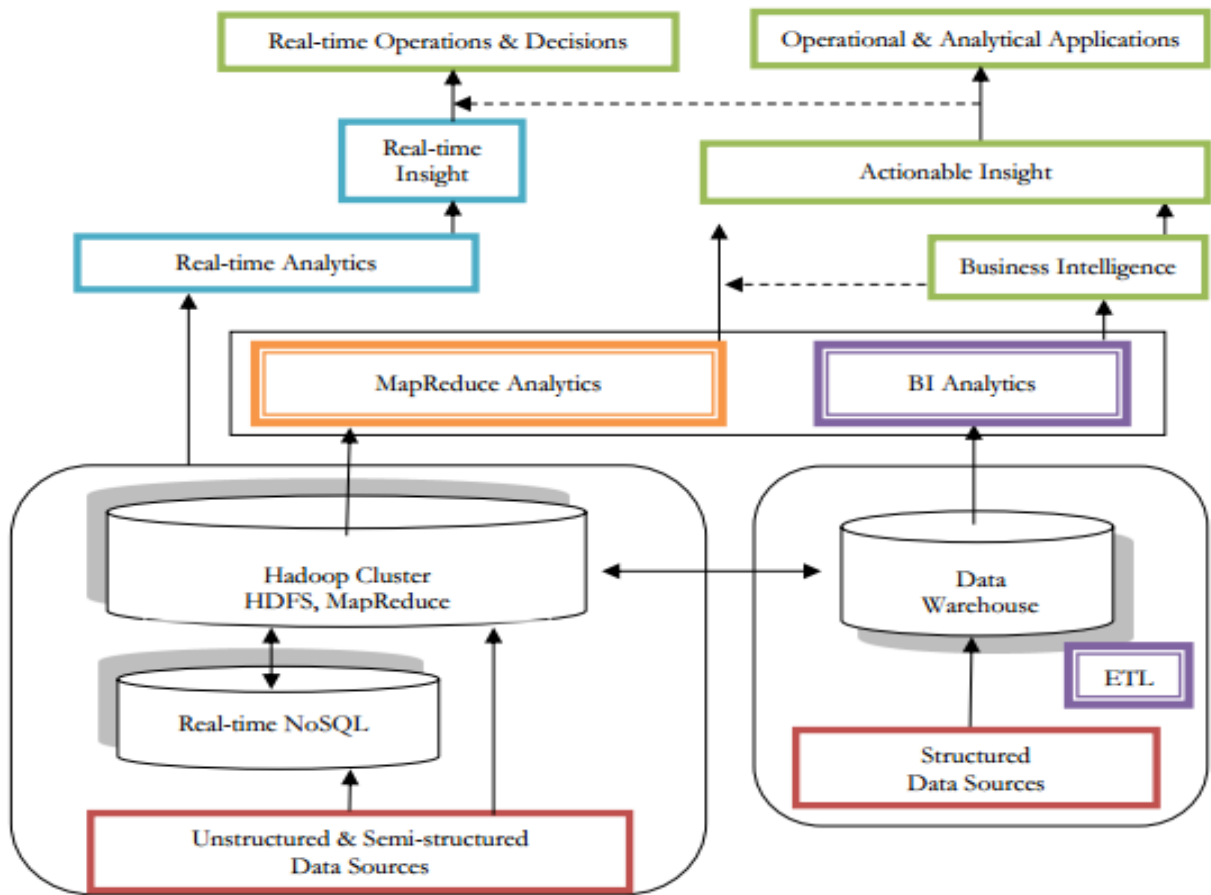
Real-time Operations & Decisions

Operational & Analytical Applications

Real-time Insight

Actionable Insight

Real-time Analytics

Business Intelligence

MapReduce Analytics

BI Analytics

Hadoop Cluster
HDFS, MapReduce

Data Warehouse

ETL

Real-time NoSQL

Structured Data Sources

Unstructured & Semi-structured Data Sources